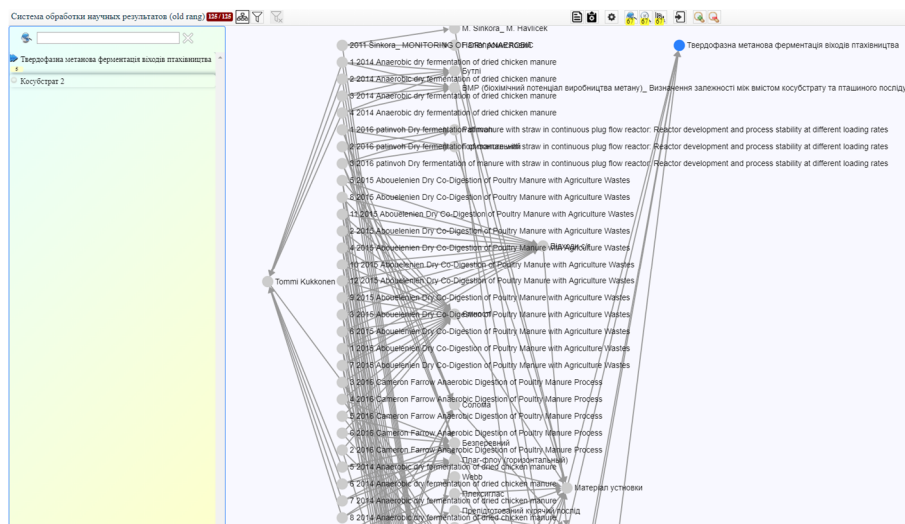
Система обработки научных результатов (old rang) 138 / 138

Твердофазна метанова ферментація відходів птахівництва

Косубстрат 2

M. Sinkora_ M. Havlicek

2011 Sinkora_ MONITORING OF DRY ANAEROBIC

Твердофазна метанова ферментація відходів птахівництва

1 2014 Anaerobic dry fermentation of dried chicken manure

Бутні

2 2014 Anaerobic dry fermentation of dried chicken manure

BMP (біохімічний потенціал виробництва метану)_ Визначення залежності між вмістом косубстрату та пташиного посліду

3 2014 Anaerobic dry fermentation of dried chicken manure

4 2014 Anaerobic dry fermentation of dried chicken manure

1 2016 patinvoh Dry fermentation of manure with straw in continuous plug flow reactor: Reactor development and process stability at different loading rates

2 2016 patinvoh Dry fermentation of manure with straw in continuous plug flow reactor: Reactor development and process stability at different loading rates

3 2016 patinvoh Dry fermentation of manure with straw in continuous plug flow reactor: Reactor development and process stability at different loading rates

5 2015 Abouelenien Dry Co-Digestion of Poultry Manure with Agriculture Wastes

8 2015 Abouelenien Dry Co-Digestion of Poultry Manure with Agriculture Wastes

11 2015 Abouelenien Dry Co-Digestion of Poultry Manure with Agriculture Wastes

2 2015 Abouelenien Dry Co-Digestion of Poultry Manure with Agriculture Wastes

4 2015 Abouelenien Dry Co-Digestion of Poultry Manure with Agriculture Wastes

Tommi Kukkonen

10 2015 Abouelenien Dry Co-Digestion of Poultry Manure with Agriculture Wastes

12 2015 Abouelenien Dry Co-Digestion of Poultry Manure with Agriculture Wastes

9 2015 Abouelenien Dry Co-Digestion of Poultry Manure with Agriculture Wastes

3 2015 Abouelenien Dry Co-Digestion of Poultry Manure with Agriculture Wastes

6 2015 Abouelenien Dry Co-Digestion of Poultry Manure with Agriculture Wastes

1 2015 Abouelenien Dry Co-Digestion of Poultry Manure with Agriculture Wastes

7 2015 Abouelenien Dry Co-Digestion of Poultry Manure with Agriculture Wastes

3 2016 Cameron Farrow Anaerobic Digestion of Poultry Manure Process

4 2016 Cameron Farrow Anaerobic Digestion of Poultry Manure Process

Солома

5 2016 Cameron Farrow Anaerobic Digestion of Poultry Manure Process

6 2016 Cameron Farrow Anaerobic Digestion of Poultry Manure Process

Безперервний

2 2016 Cameron Farrow Anaerobic Digestion of Poultry Manure Process

Плаг-флоу (горизонтальний)

5 2014 Anaerobic dry fermentation of dried chicken manure

Webb

6 2014 Anaerobic dry fermentation of dried chicken manure

Матеріал установки

Плексиглас

7 2014 Anaerobic dry fermentation of dried chicken manure

Попідготований курячий послід

8 2014 Anaerobic dry fermentation of dried chicken manure